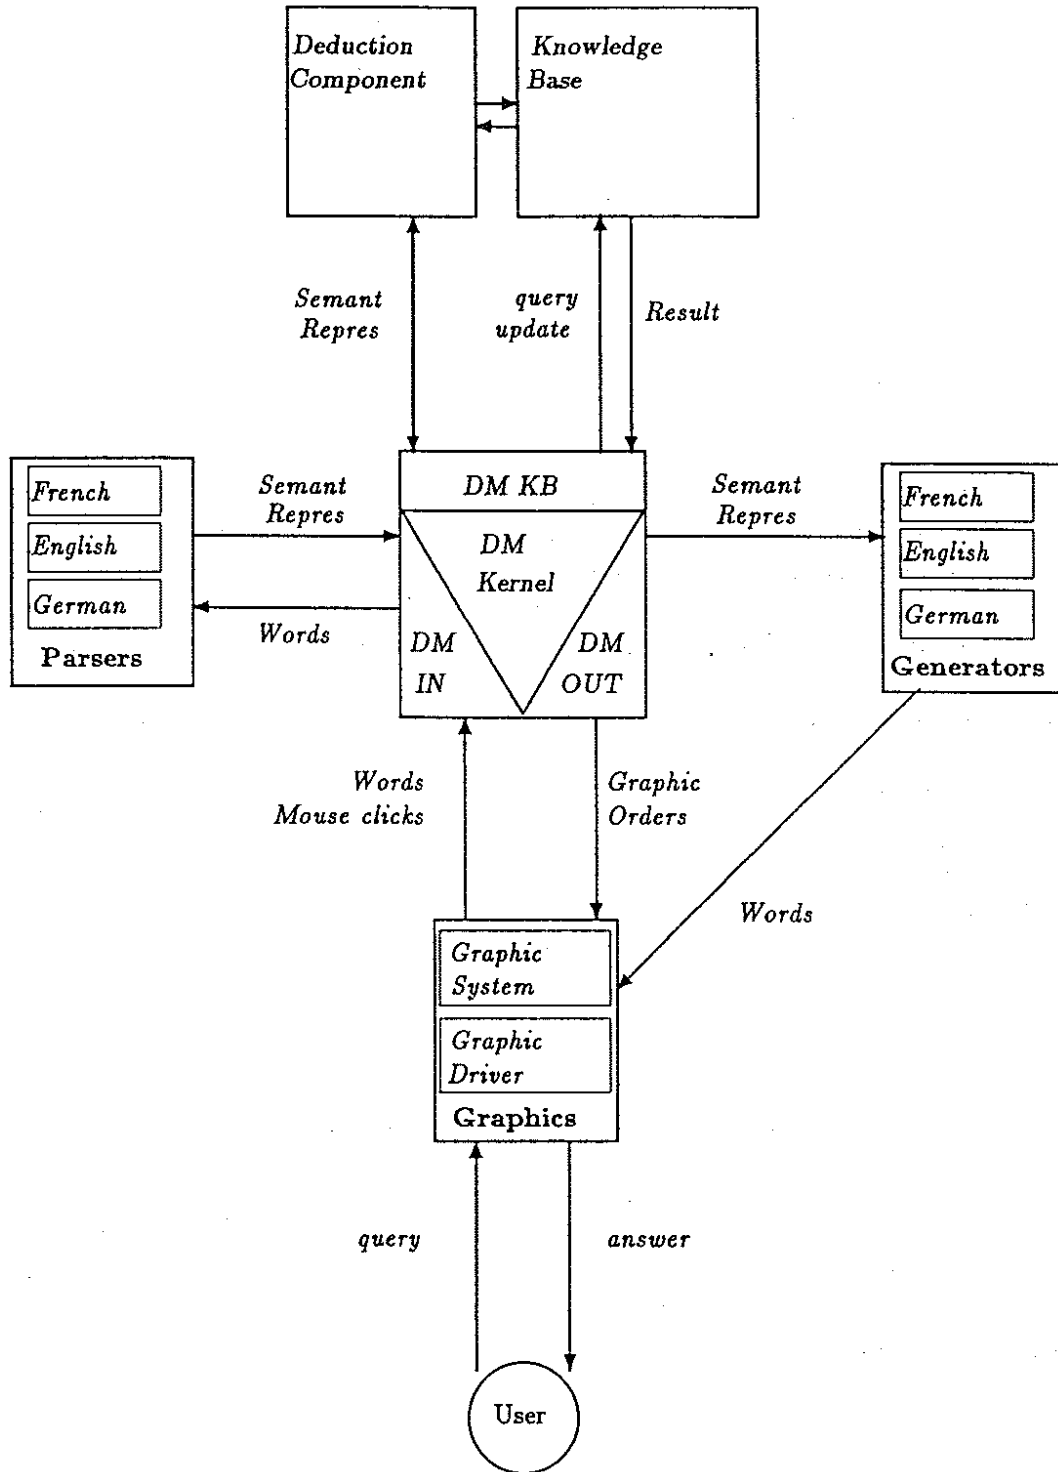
Deduction Component

Knowledge Base

Semant Repres

query update

Result

French
English
German
Parsers

Semant Repres

Words

DM KB

DM Kernel

DM IN

DM OUT

Semant Repres

French
English
German
Generators

Words Mouse clicks

Graphic Orders

Words

Graphic System
Graphic Driver
Graphics

query

answer

User